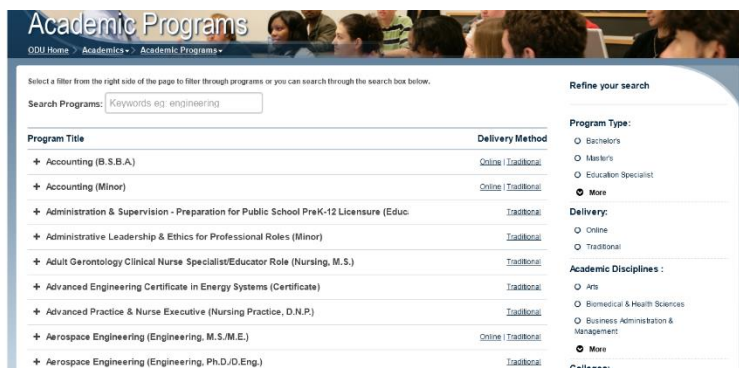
Academic Programs

ODU Home > Academics > Academic Programs

Select a filter from the right side of the page to filter through programs or you can search through the search box below.

Search Programs: Keywords eg: engineering

| Program Title | Delivery Method |
|---|---|
| + Accounting (B.S.B.A.) | Online \| Traditional |
| + Accounting (Minor) | Online \| Traditional |
| + Administration & Supervision - Preparation for Public School PreK-12 Licensure (Educ | Traditional |
| + Administrative Leadership & Ethics for Professional Roles (Minor) | Traditional |
| + Adult Gerontology Clinical Nurse Specialist/Educator Role (Nursing, M.S.) | Traditional |
| + Advanced Engineering Certificate in Energy Systems (Certificate) | Traditional |
| + Advanced Practice & Nurse Executive (Nursing Practice, D.N.P.) | Traditional |
| + Aerospace Engineering (Engineering, M.S./M.E.) | Online \| Traditional |
| + Aerospace Engineering (Engineering, Ph.D./D.Eng.) | Traditional |

Refine your search

Program Type:
Bachelor's
Master's
Education Specialist
More

Delivery:
Online
Traditional

Academic Disciplines :
Arts
Biomedical & Health Sciences
Business Administration & Management
More

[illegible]